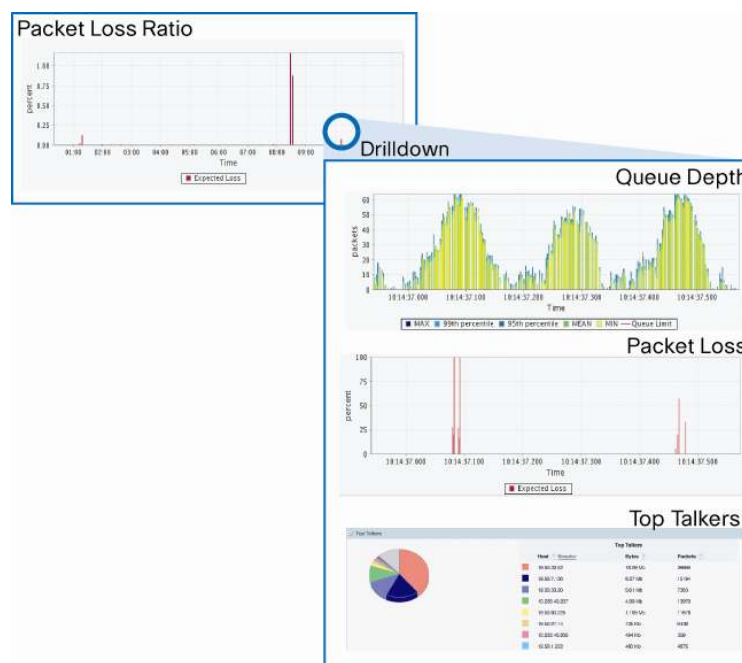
Packet Loss Ratio

1.00
0.75
0.50
0.25
0.00
percent
01:00 02:00 03:00 04:00 05:00 06:00 07:00 08:00 09:00
Time
Expected Loss

Drilldown

Queue Depth

60
50
40
30
20
10
0
packets
10:14:37.000 10:14:37.100 10:14:37.200 10:14:37.300 10:14:37.400 10:14:37.500
Time
MAX 99th percentile 95th percentile MEAN MIN Queue Limit

Packet Loss

100
75
50
25
0
percent
10:14:37.000 10:14:37.100 10:14:37.200 10:14:37.300 10:14:37.400 10:14:37.500
Time
Expected Loss

Top Talkers

Top Talkers

Top Talkers

| | Host | Bytes | Packets |
|---|---|---|---|
| | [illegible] | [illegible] | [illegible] |
| | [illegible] | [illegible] | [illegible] |
| | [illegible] | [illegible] | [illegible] |
| | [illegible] | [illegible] | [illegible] |
| | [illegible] | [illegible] | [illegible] |
| | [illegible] | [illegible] | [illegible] |
| | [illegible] | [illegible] | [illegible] |
| | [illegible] | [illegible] | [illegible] |